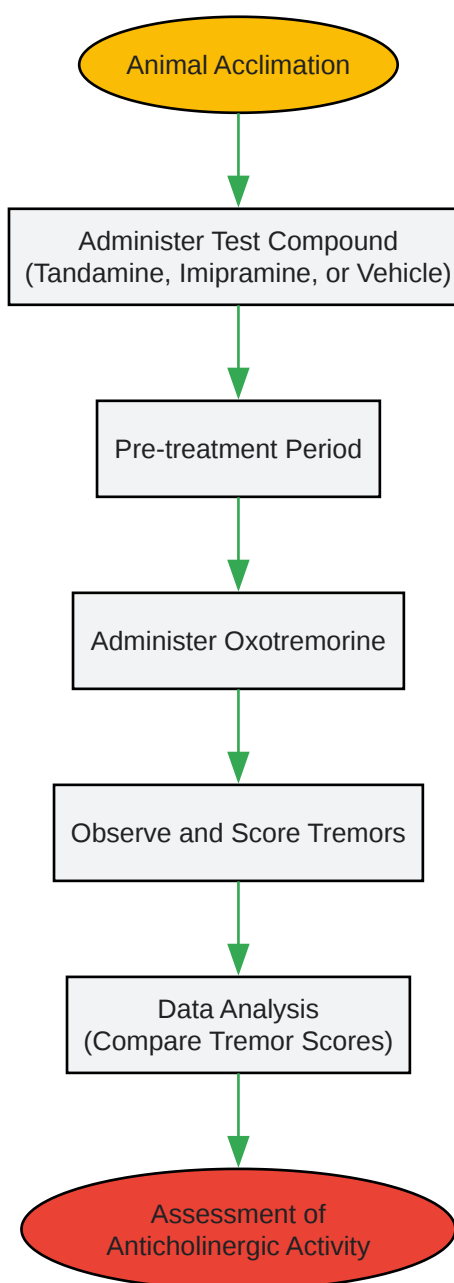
Animal Acclimation

Administer Test Compound
(Tandamine, Imipramine, or Vehicle)

Pre-treatment Period

Administer Oxotremorine

Observe and Score Tremors

Data Analysis
(Compare Tremor Scores)

Assessment of
Anticholinergic Activity